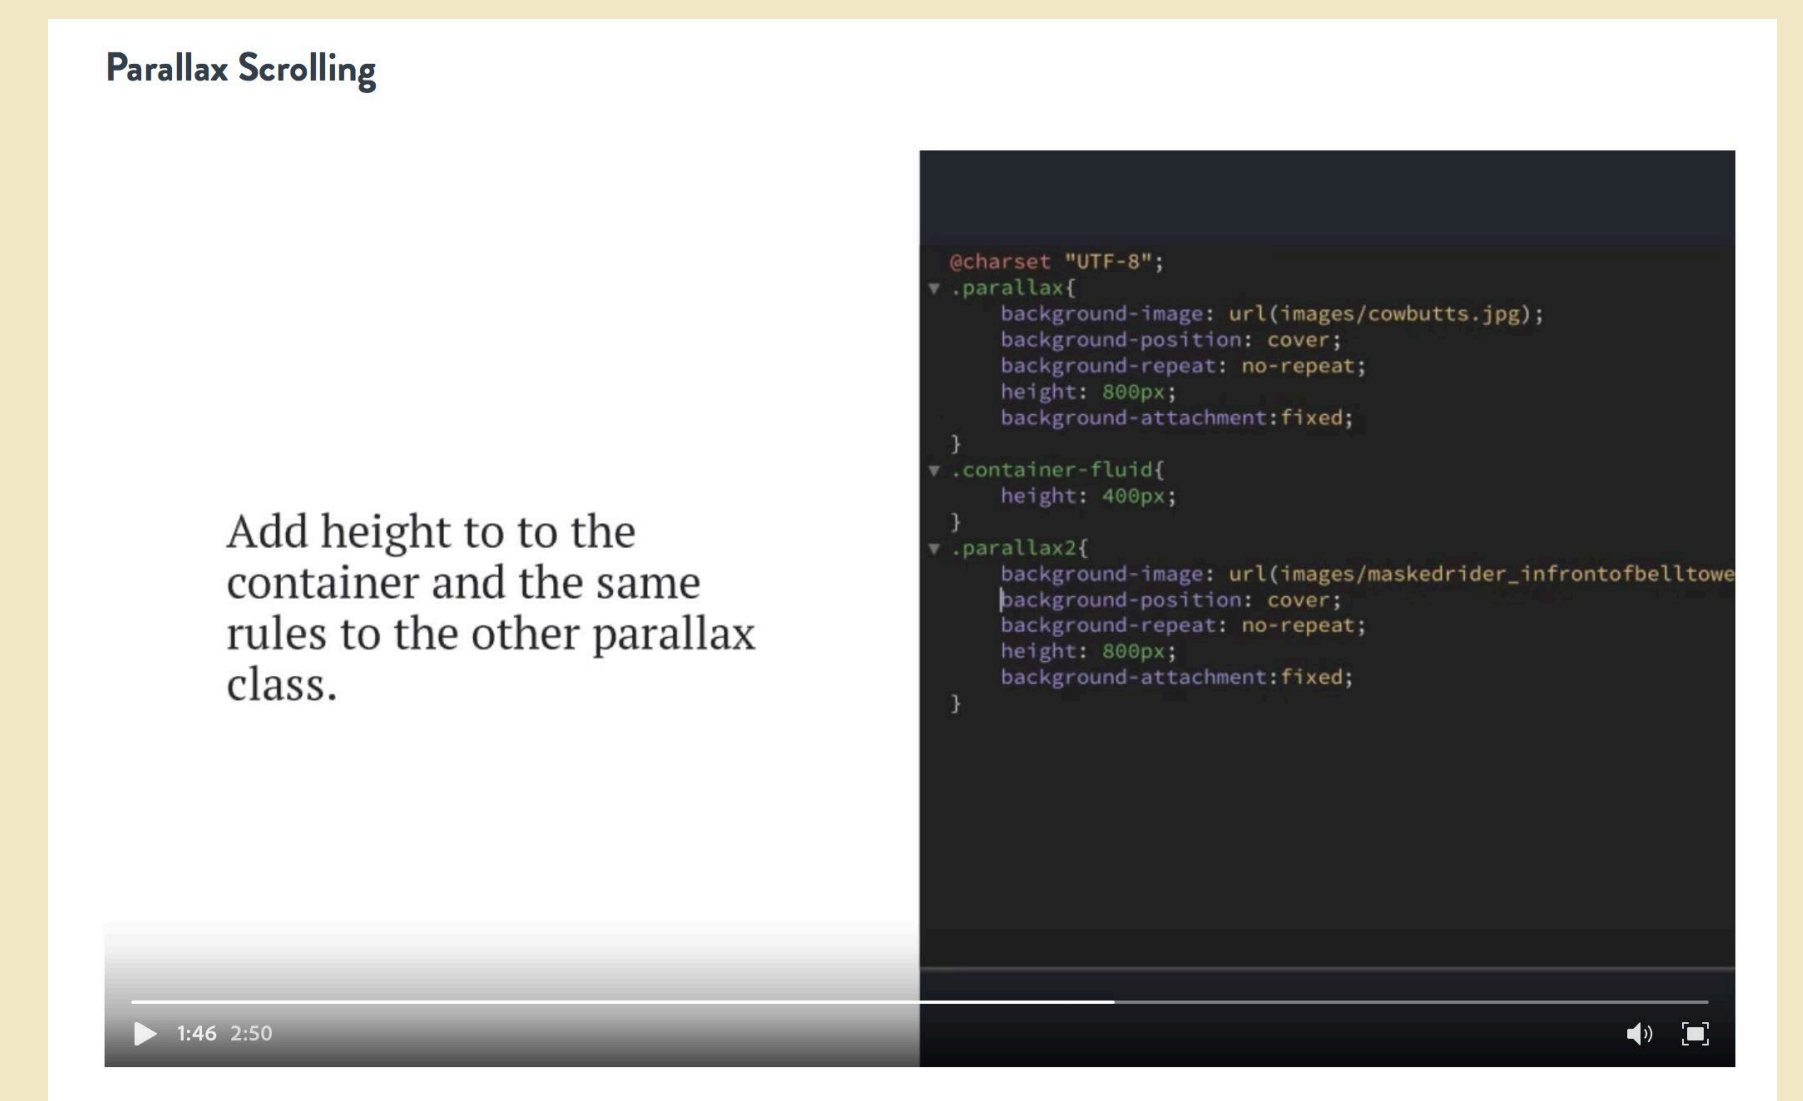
Parallax Scrolling

Add height to to the container and the same rules to the other parallax class.

@charset "UTF-8";
.parallax{
background-image: url(images/cowbutts.jpg);
background-position: cover;
background-repeat: no-repeat;
height: 800px;
background-attachment:fixed;
}
.container-fluid{
height: 400px;
}
.parallax2{
background-image: url(images/maskedrider_infrontofbelltowe
background-position: cover;
background-repeat: no-repeat;
height: 800px;
background-attachment:fixed;
}

1:46 2:50